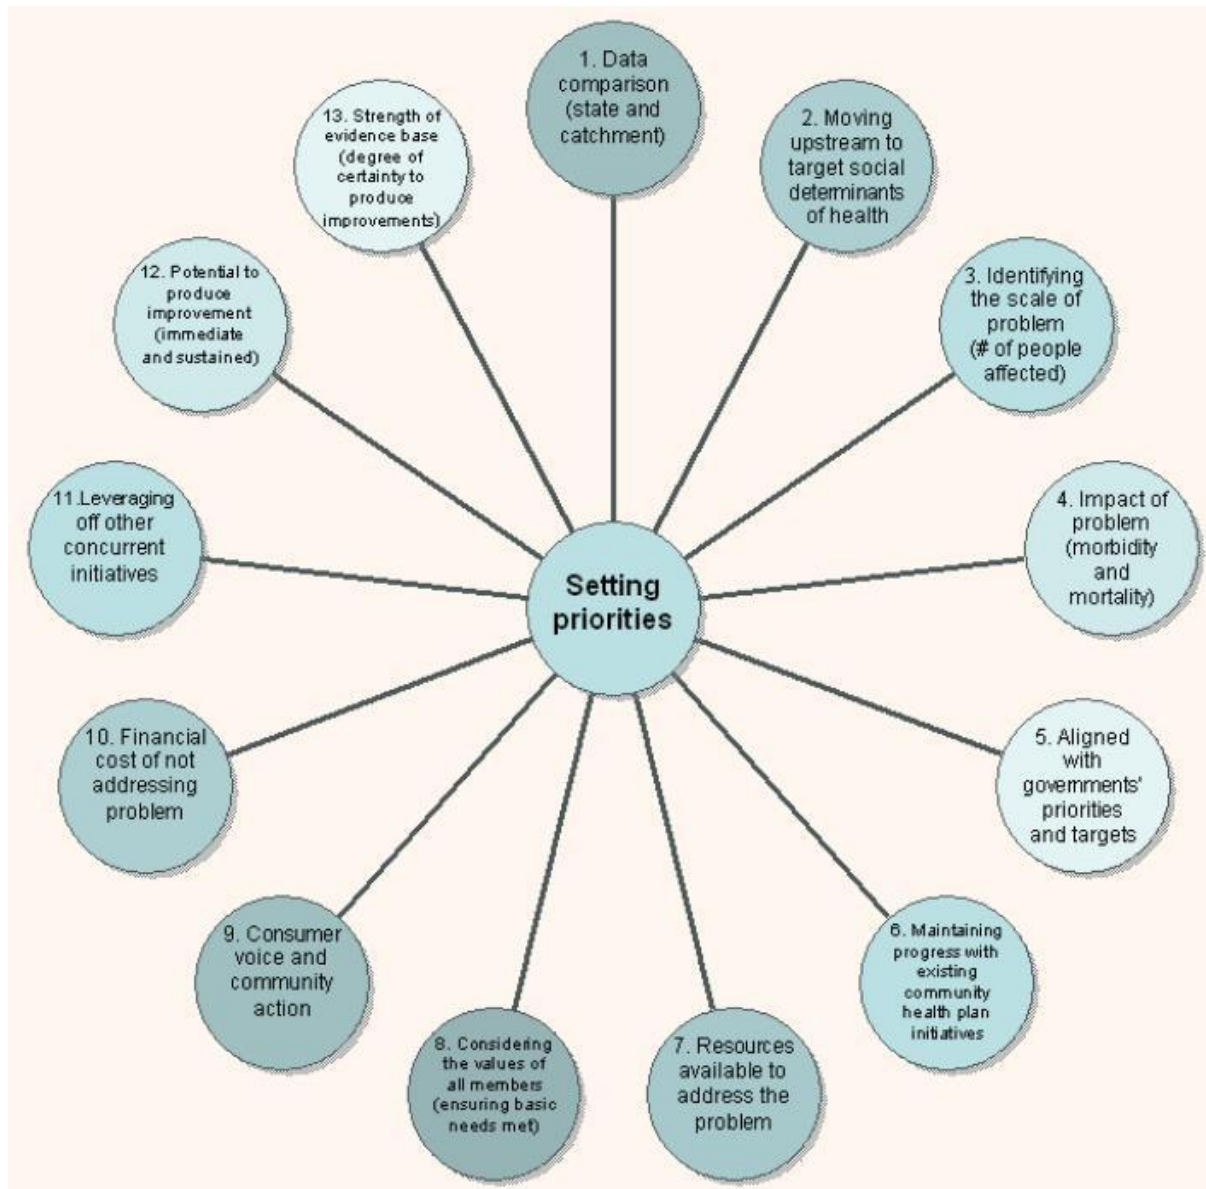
Setting priorities

1. Data comparison (state and catchment)

2. Moving upstream to target social determinants of health

3. Identifying the scale of problem (# of people affected)

4. Impact of problem (morbidity and mortality)

5. Aligned with governments' priorities and targets

6. Maintaining progress with existing community health plan initiatives

7. Resources available to address the problem

8. Considering the values of all members (ensuring basic needs met)

9. Consumer voice and community action

10. Financial cost of not addressing problem

11.Leveraging off other concurrent initiatives

12. Potential to produce improvement (immediate and sustained)

13. Strength of evidence base (degree of certainty to produce improvements)